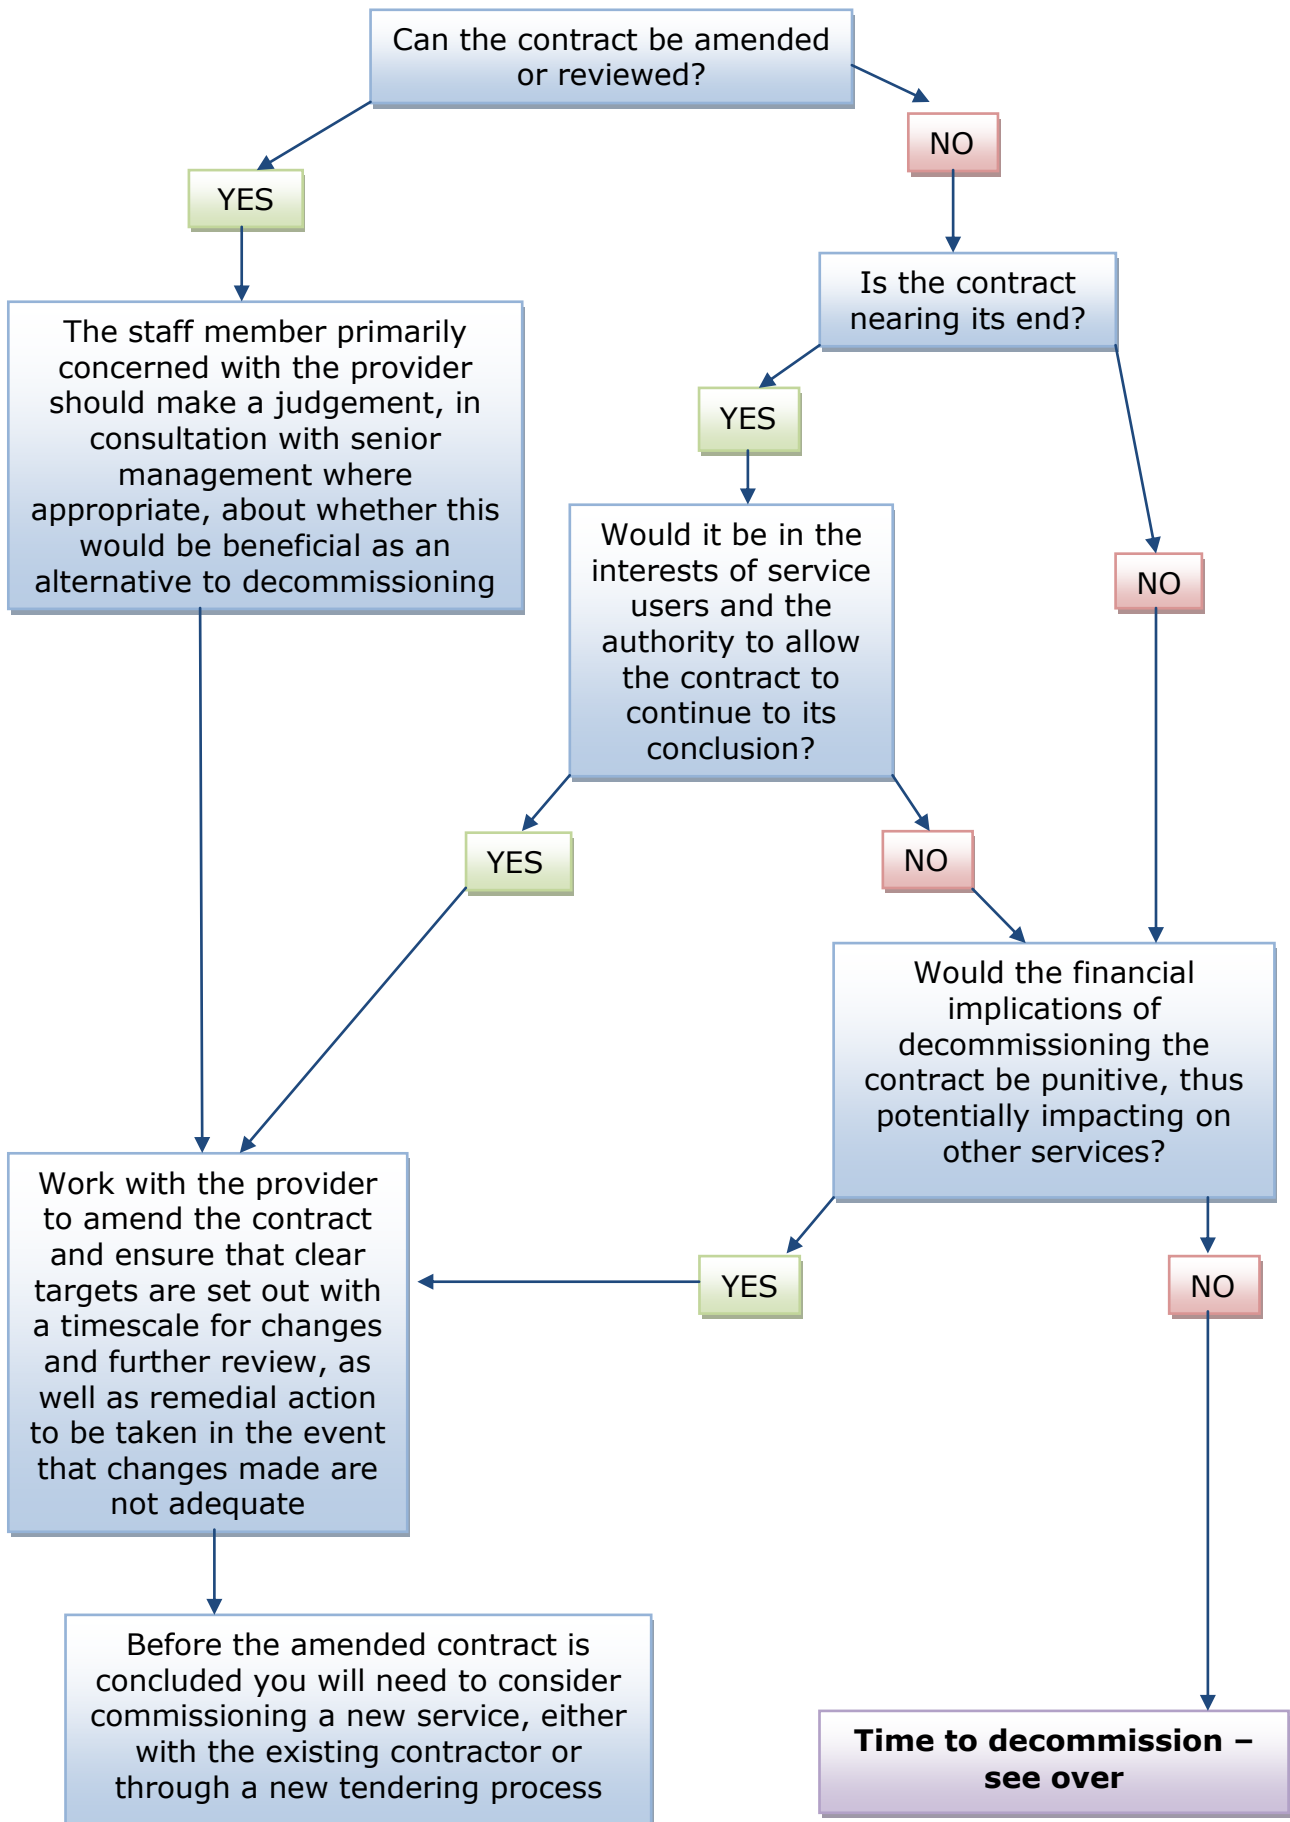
Can the contract be amended or reviewed?

YES

NO

The staff member primarily concerned with the provider should make a judgement, in consultation with senior management where appropriate, about whether this would be beneficial as an alternative to decommissioning

Is the contract nearing its end?

YES

NO

Would it be in the interests of service users and the authority to allow the contract to continue to its conclusion?

YES

NO

Would the financial implications of decommissioning the contract be punitive, thus potentially impacting on other services?

Work with the provider to amend the contract and ensure that clear targets are set out with a timescale for changes and further review, as well as remedial action to be taken in the event that changes made are not adequate

YES

NO

Before the amended contract is concluded you will need to consider commissioning a new service, either with the existing contractor or through a new tendering process

**Time to decommission – see over**